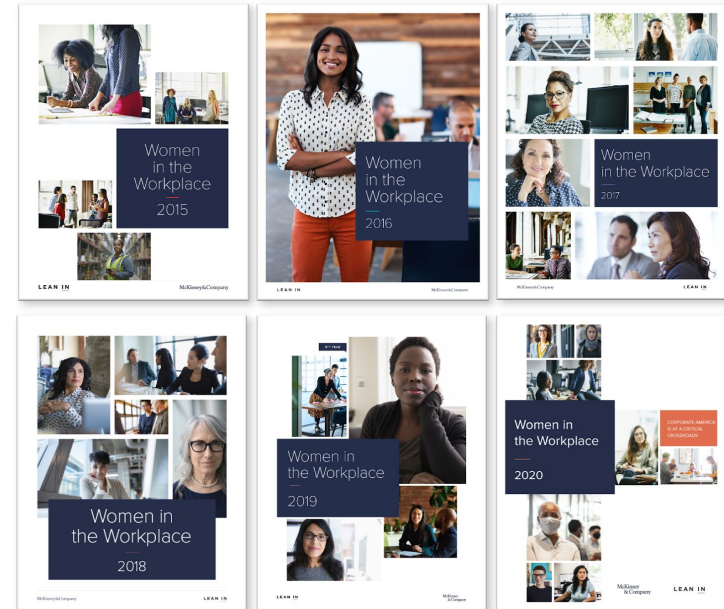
Women in the Workplace
2015

LEAN IN
McKinsey&Company

Women in the Workplace
2016

LEAN IN
McKinsey&Company

Women in the Workplace
2017

McKinsey&Company
LEAN IN

Women in the Workplace
2018

McKinsey&Company
LEAN IN

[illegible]

Women in the Workplace
2019

LEAN IN
McKinsey & Company

Women in the Workplace
2020

CORPORATE AMERICA IS AT A CRITICAL CROSSROADS

McKinsey & Company
LEAN IN